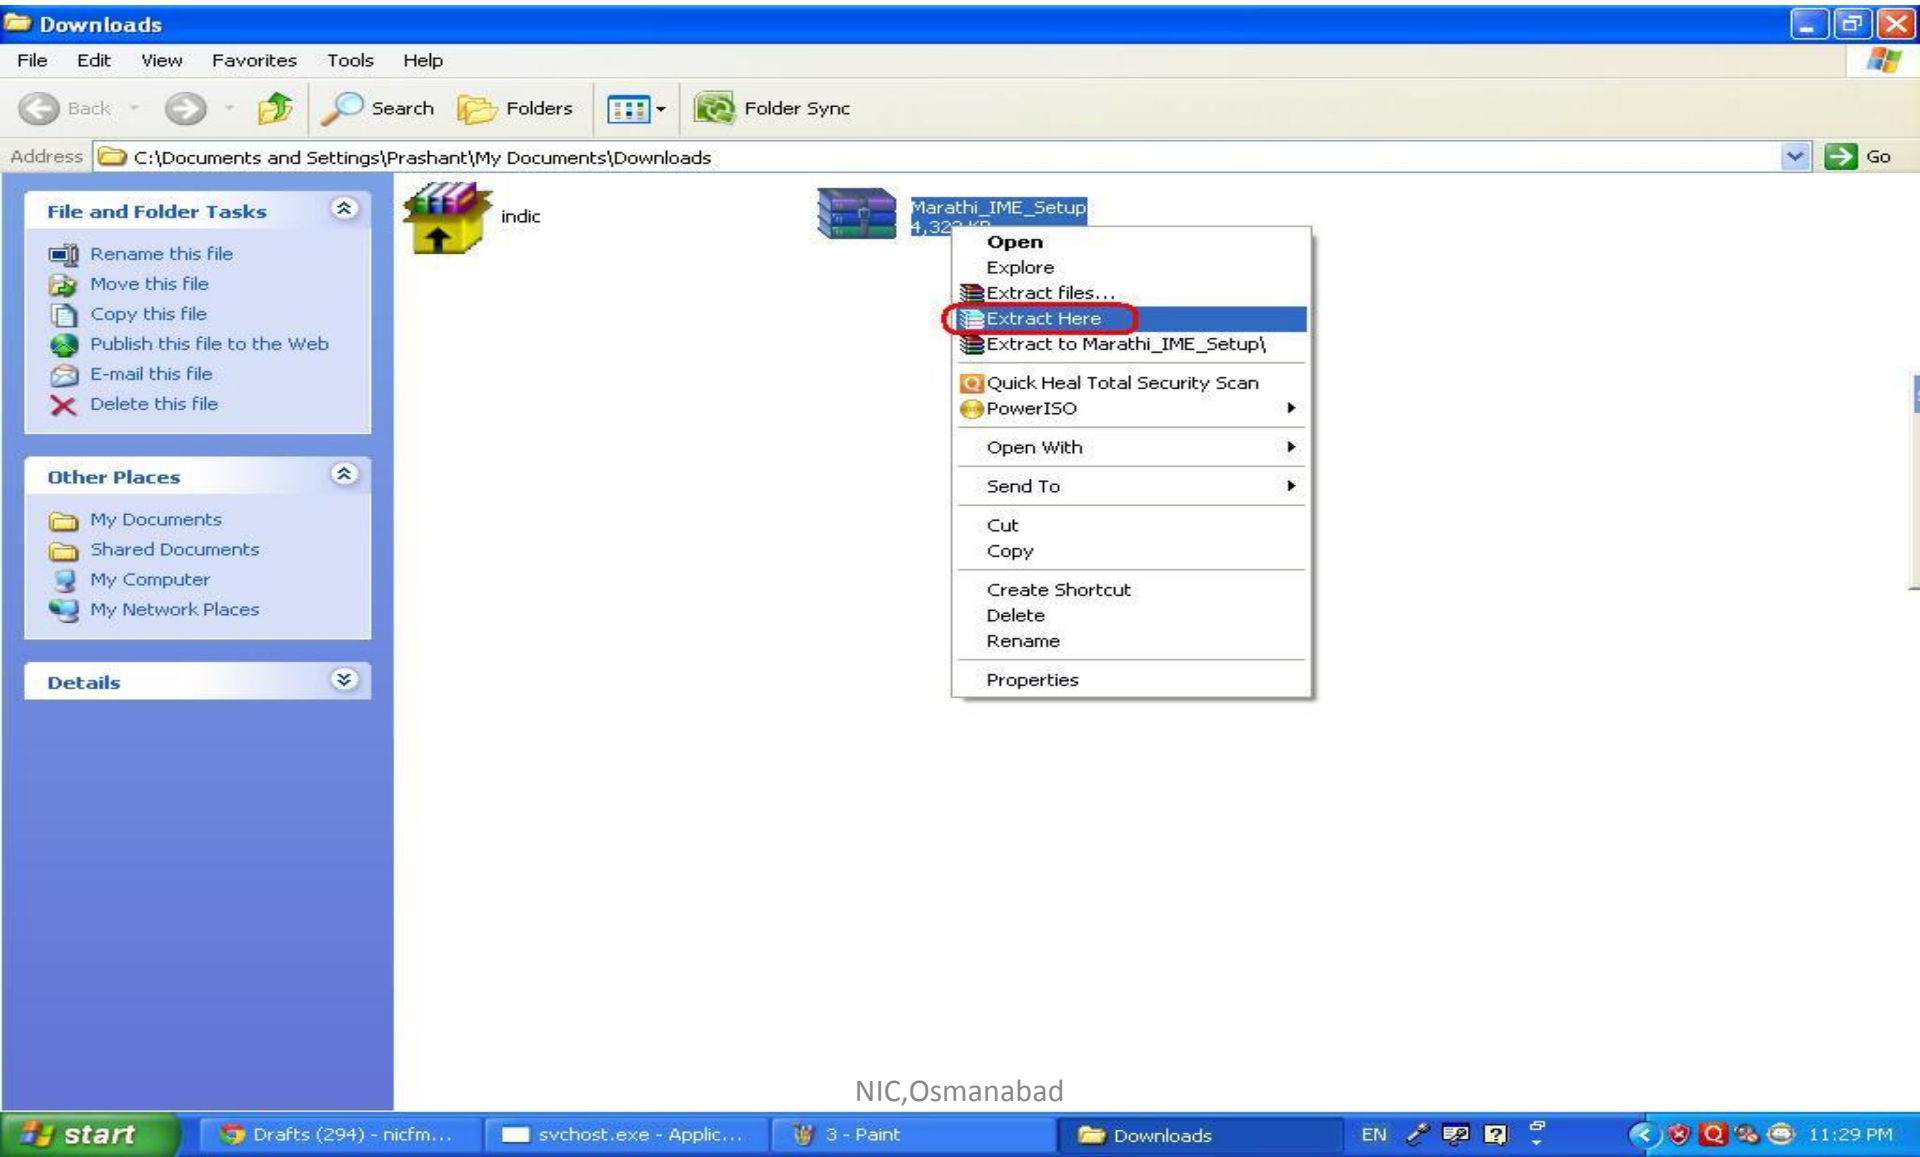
Downloads

File Edit View Favorites Tools Help

Back Search Folders Folder Sync

Address C:\Documents and Settings\Prashant\My Documents\Downloads Go

File and Folder Tasks

Rename this file
Move this file
Copy this file
Publish this file to the Web
E-mail this file
Delete this file

Other Places

My Documents
Shared Documents
My Computer
My Network Places

Details

indic

Marathi_IME_Setup
4,32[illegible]

Open
Explore
Extract files...
Extract Here
Extract to Marathi_IME_Setup\
Quick Heal Total Security Scan
PowerISO
Open With
Send To
Cut
Copy
Create Shortcut
Delete
Rename
Properties

NIC,Osmanabad

start Drafts (294) - nicfm... svchost.exe - Applic... 3 - Paint Downloads EN 11:29 PM